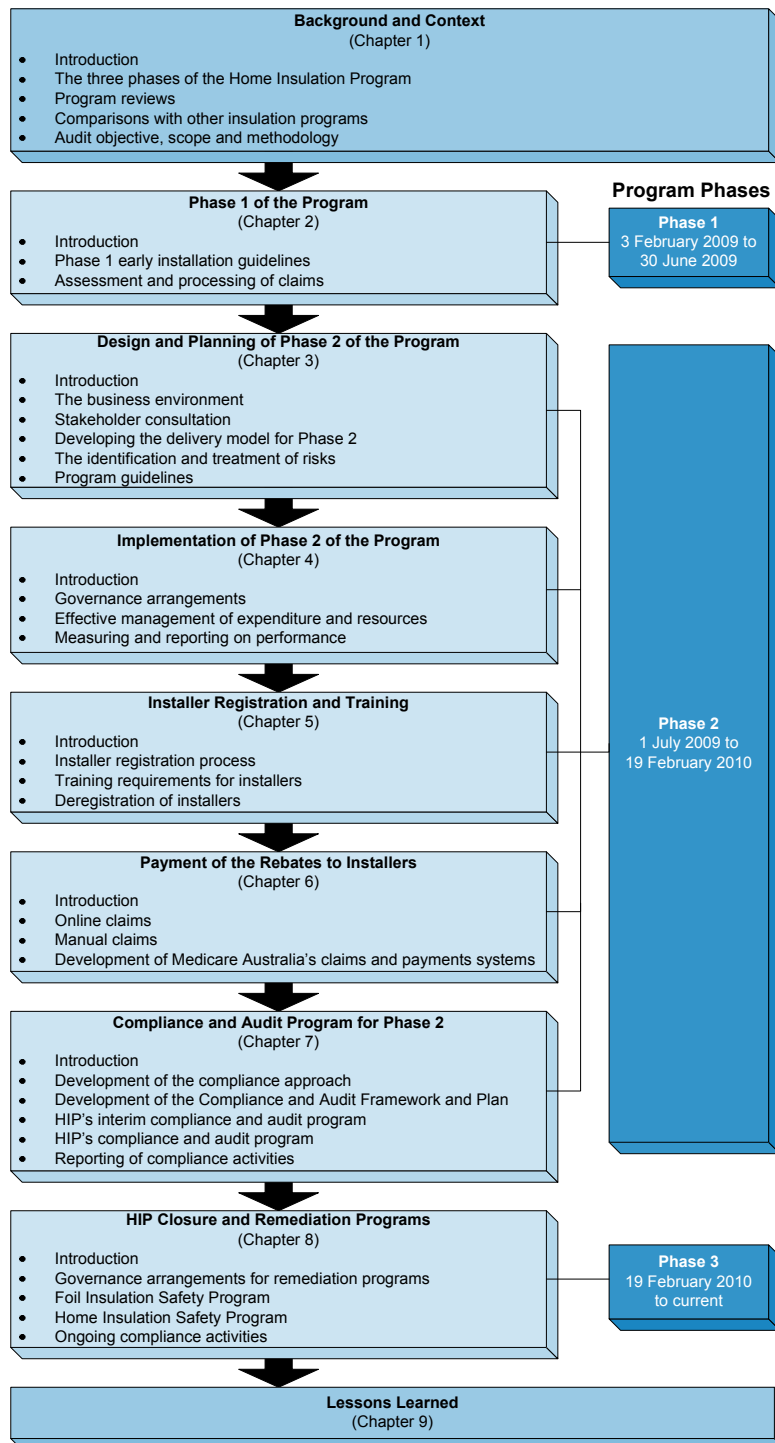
**Background and Context**
(Chapter 1)

- Introduction
- The three phases of the Home Insulation Program
- Program reviews
- Comparisons with other insulation programs
- Audit objective, scope and methodology

**Phase 1 of the Program**
(Chapter 2)

- Introduction
- Phase 1 early installation guidelines
- Assessment and processing of claims

**Design and Planning of Phase 2 of the Program**
(Chapter 3)

- Introduction
- The business environment
- Stakeholder consultation
- Developing the delivery model for Phase 2
- The identification and treatment of risks
- Program guidelines

**Implementation of Phase 2 of the Program**
(Chapter 4)

- Introduction
- Governance arrangements
- Effective management of expenditure and resources
- Measuring and reporting on performance

**Installer Registration and Training**
(Chapter 5)

- Introduction
- Installer registration process
- Training requirements for installers
- Deregistration of installers

**Payment of the Rebates to Installers**
(Chapter 6)

- Introduction
- Online claims
- Manual claims
- Development of Medicare Australia's claims and payments systems

**Compliance and Audit Program for Phase 2**
(Chapter 7)

- Introduction
- Development of the compliance approach
- Development of the Compliance and Audit Framework and Plan
- HIP's interim compliance and audit program
- HIP's compliance and audit program
- Reporting of compliance activities

**HIP Closure and Remediation Programs**
(Chapter 8)

- Introduction
- Governance arrangements for remediation programs
- Foil Insulation Safety Program
- Home Insulation Safety Program
- Ongoing compliance activities

**Lessons Learned**
(Chapter 9)

**Program Phases**

**Phase 1**
3 February 2009 to 30 June 2009

**Phase 2**
1 July 2009 to 19 February 2010

**Phase 3**
19 February 2010 to current